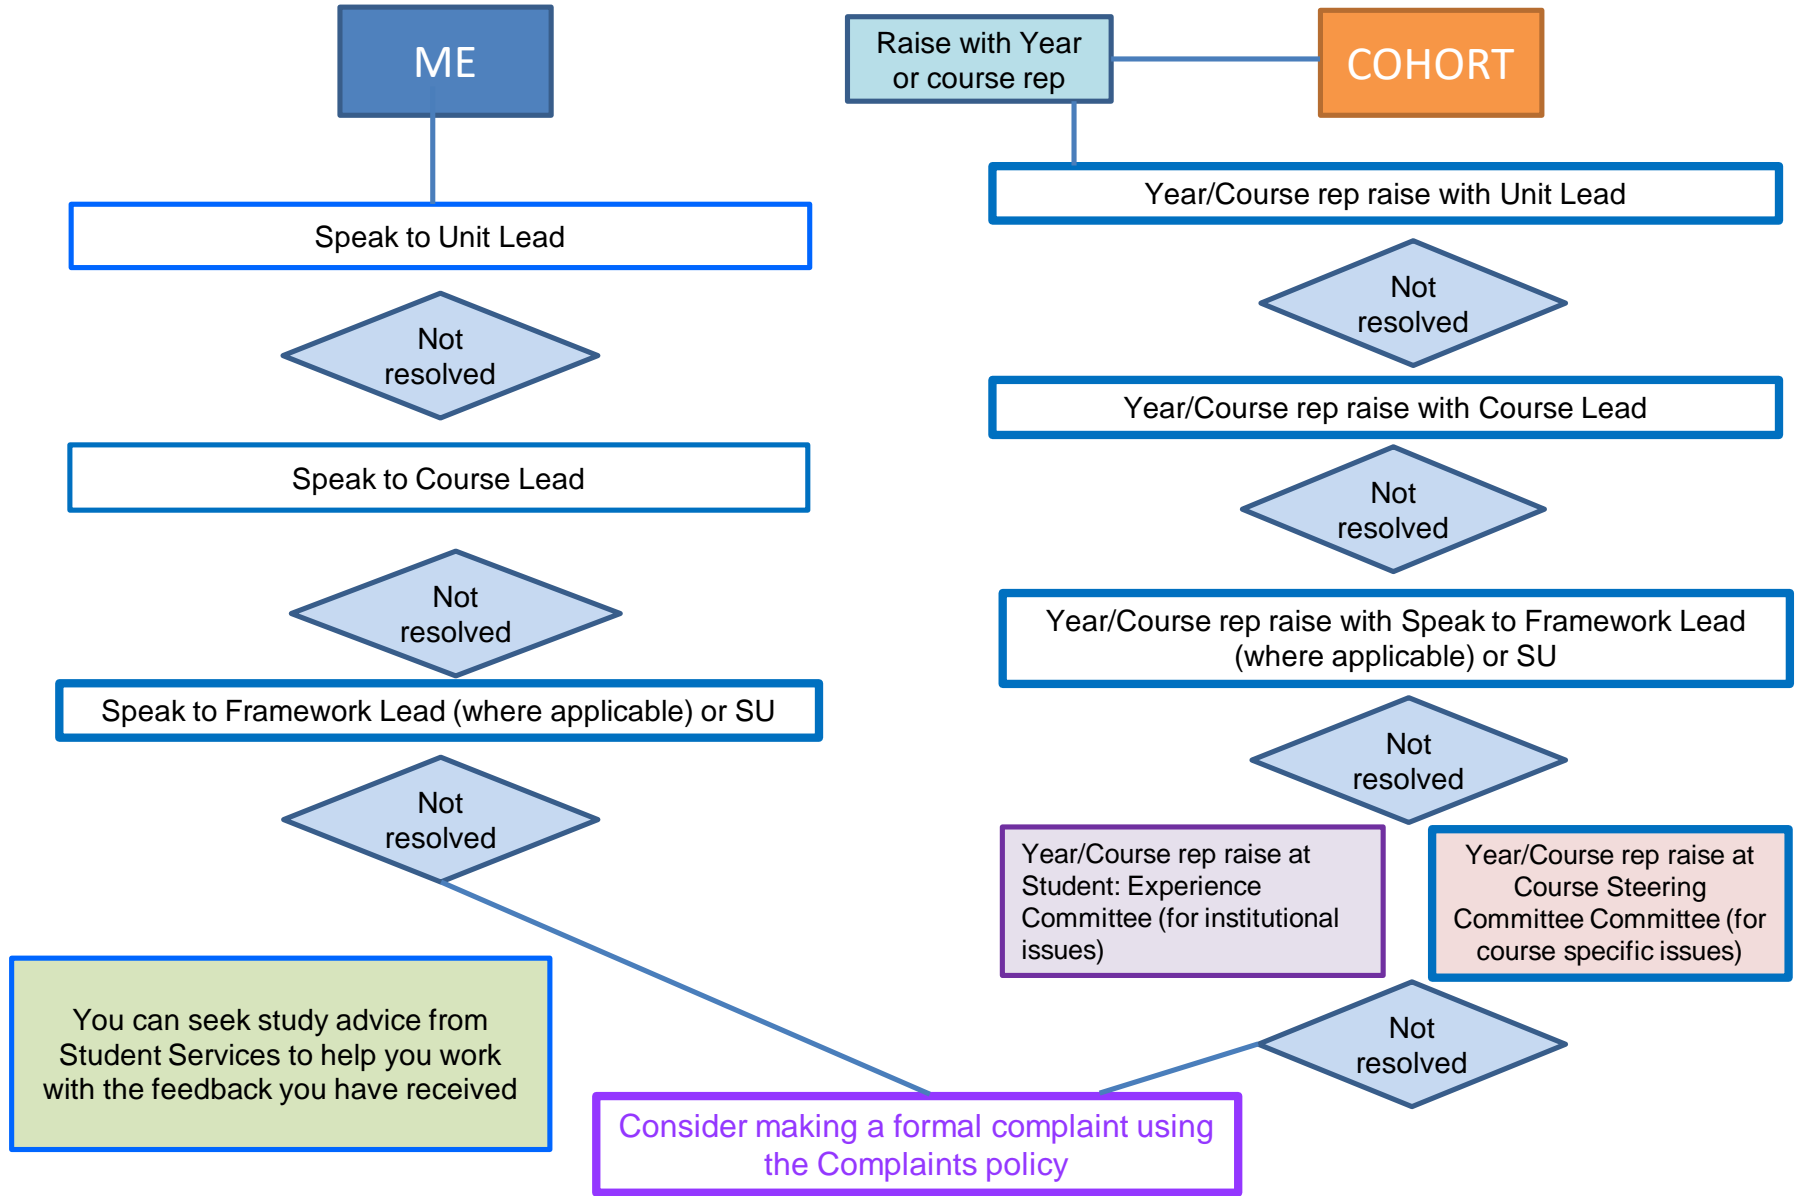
ME

Raise with Year or course rep

COHORT

Speak to Unit Lead

Not resolved

Speak to Course Lead

Not resolved

Speak to Framework Lead (where applicable) or SU

Not resolved

Year/Course rep raise with Unit Lead

Not resolved

Year/Course rep raise with Course Lead

Not resolved

Year/Course rep raise with Speak to Framework Lead (where applicable) or SU

Not resolved

Year/Course rep raise at Student: Experience Committee (for institutional issues)

Year/Course rep raise at Course Steering Committee Committee (for course specific issues)

Not resolved

You can seek study advice from Student Services to help you work with the feedback you have received

Consider making a formal complaint using the Complaints policy